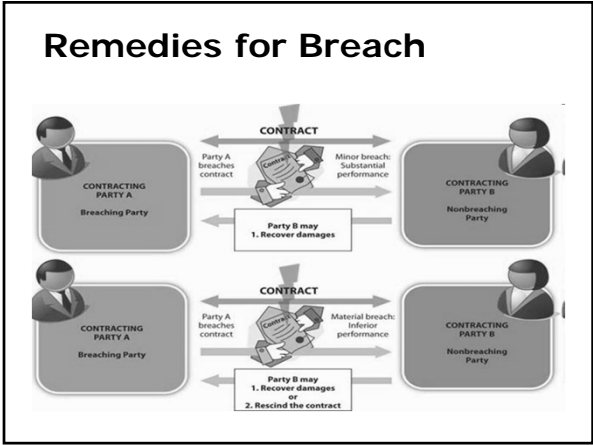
Remedies for Breach

CONTRACT

CONTRACTING PARTY A

Breaching Party

Party A breaches contract

Contract

Minor breach: Substantial performance

CONTRACTING PARTY B

Nonbreaching Party

Party B may
1. Recover damages

CONTRACT

CONTRACTING PARTY A

Breaching Party

Party A breaches contract

Contract

Material breach: Inferior performance

CONTRACTING PARTY B

Nonbreaching Party

Party B may
1. Recover damages
or
2. Rescind the contract